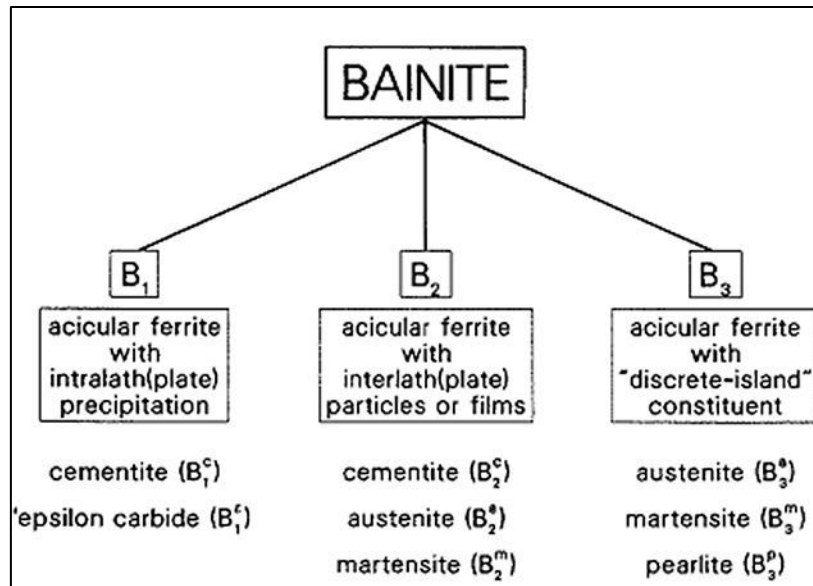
BAINITE

$B_1$

acicular ferrite with intralath(plate) precipitation

cementite ($B_1^c$)

'epsilon carbide ($B_1^\epsilon$)

$B_2$

acicular ferrite with interlath(plate) particles or films

cementite ($B_2^c$)

austenite ($B_2^a$)

martensite ($B_2^m$)

$B_3$

acicular ferrite with "discrete-island" constituent

austenite ($B_3^a$)

martensite ($B_3^m$)

pearlite ($B_3^p$)